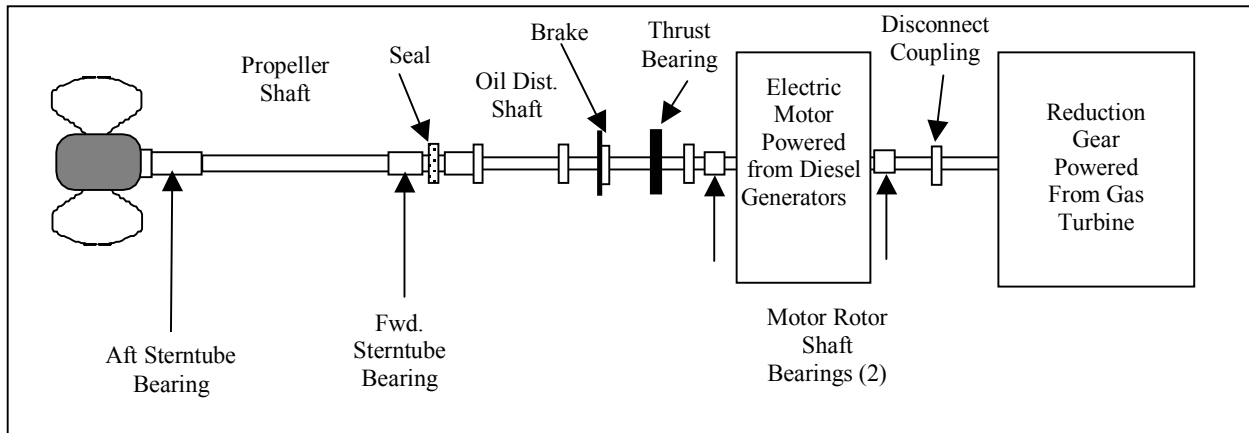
Propeller Shaft

Seal

Oil Dist. Shaft

Brake

Thrust Bearing

Electric Motor Powered from Diesel Generators

Disconnect Coupling

Reduction Gear Powered From Gas Turbine

Aft Sterntube Bearing

Fwd. Sterntube Bearing

Motor Rotor Shaft Bearings (2)